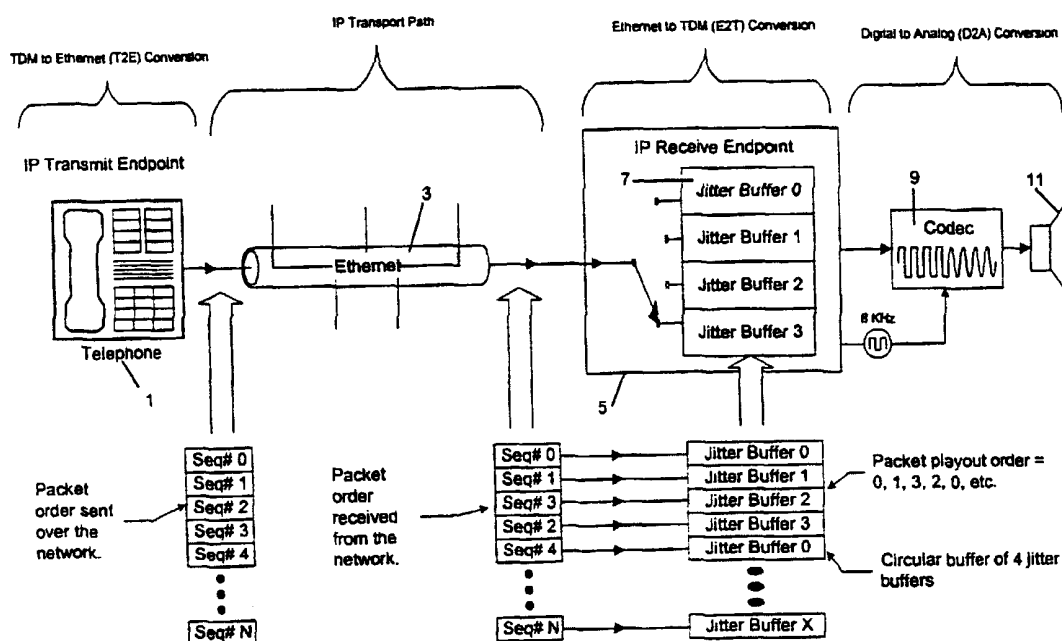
TDM to Ethernet (T2E) Conversion

IP Transport Path

Ethernet to TDM (E2T) Conversion

Digital to Analog (D2A) Conversion

IP Transmit Endpoint

3

Ethernet

Telephone

1

IP Receive Endpoint

7

Jitter Buffer 0

Jitter Buffer 1

Jitter Buffer 2

Jitter Buffer 3

5

9

Codec

11

8 KHz

Packet order sent over the network.

Seq# 0
Seq# 1
Seq# 2
Seq# 3
Seq# 4
Seq# N

Packet order received from the network.

Seq# 0
Seq# 1
Seq# 3
Seq# 2
Seq# 4
Seq# N

Jitter Buffer 0
Jitter Buffer 1
Jitter Buffer 2
Jitter Buffer 3
Jitter Buffer 0
Jitter Buffer X

Packet playout order = 0, 1, 3, 2, 0, etc.

Circular buffer of 4 jitter buffers